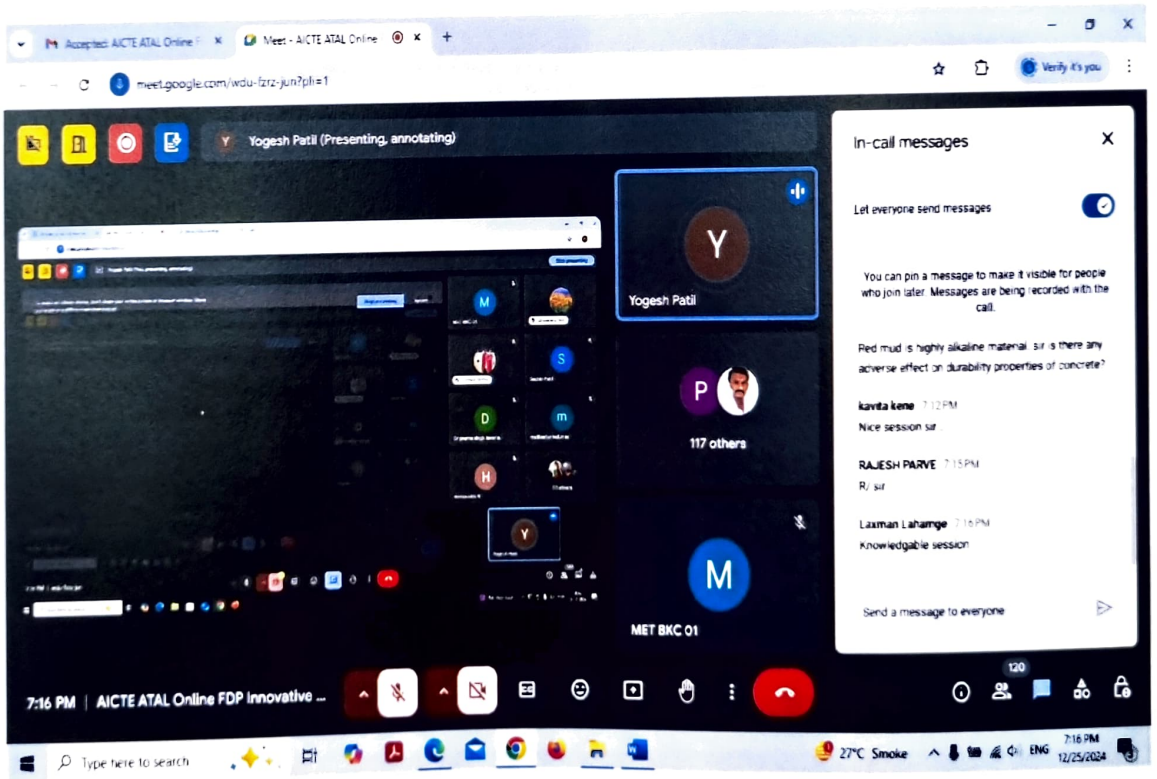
Accepted: AICTE ATAL Online F ×
Meet - AICTE ATAL Online ×
+
meet.google.com/wdu-fzrz-jun?pli=1
Verify it's you

Y Yogesh Patil (Presenting, annotating)

Y
Yogesh Patil

P
117 others

M
MET BKC 01

In-call messages ×

Let everyone send messages

You can pin a message to make it visible for people who join later. Messages are being recorded with the call.

Red mud is highly alkaline material. sir is there any adverse effect on durability properties of concrete?

kavita kene 7:12 PM
Nice session sir

RAJESH PARVE 7:15 PM
R/ sir

Laxman Lahamge 7:16 PM
Knowledgable session

Send a message to everyone

7:16 PM | AICTE ATAL Online FDP Innovative ...

120

Type here to search

27°C Smoke ENG 7:16 PM 12/25/2024